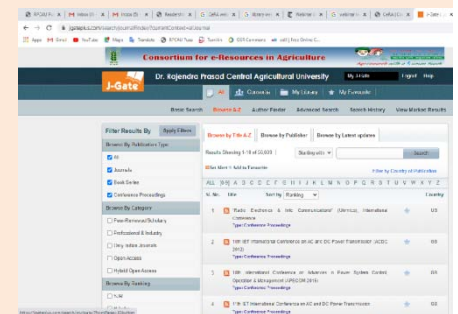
Consortium for e-Resources in Agriculture

J-Gate

Dr. Rajendra Prasad Central Agricultural University

Logout Help

All Contents My Library My Favourites

Basic Search Browse A-Z Author Finder Advanced Search Search History View Marked Results

Filter Results By Apply Filters

Browse By Publication Type

All

Journals

Book Series

Conference Proceedings

Browse By Category

Peer-Reviewed Scholarly

Professional & Industry

Very Active Journals

Open Access

Hybrid Open Access

Browse By Ranking

NAR

Browse By Title A-Z Browse by Publisher Browse by Latest updates

Results Showing 1-10 of 33,601

Search

Filter by Country of Publication

ALL 0-9 A B C D E F G H I J K L M N O P Q R S T U V W X Y Z

Sl. No. Title Sort by Ranking Country

1 "Radio Electronics & Info Communications" (UkrMiCo), International Conference
Type: Conference Proceedings US

2 10th IET International Conference on AC and DC Power Transmission (ACDC 2012)
Type: Conference Proceedings US

3 10th International Conference on Advances in Power System Control, Operation & Management (APSCOM 2015)
Type: Conference Proceedings US

4 11th IET International Conference on AC and DC Power Transmission
US